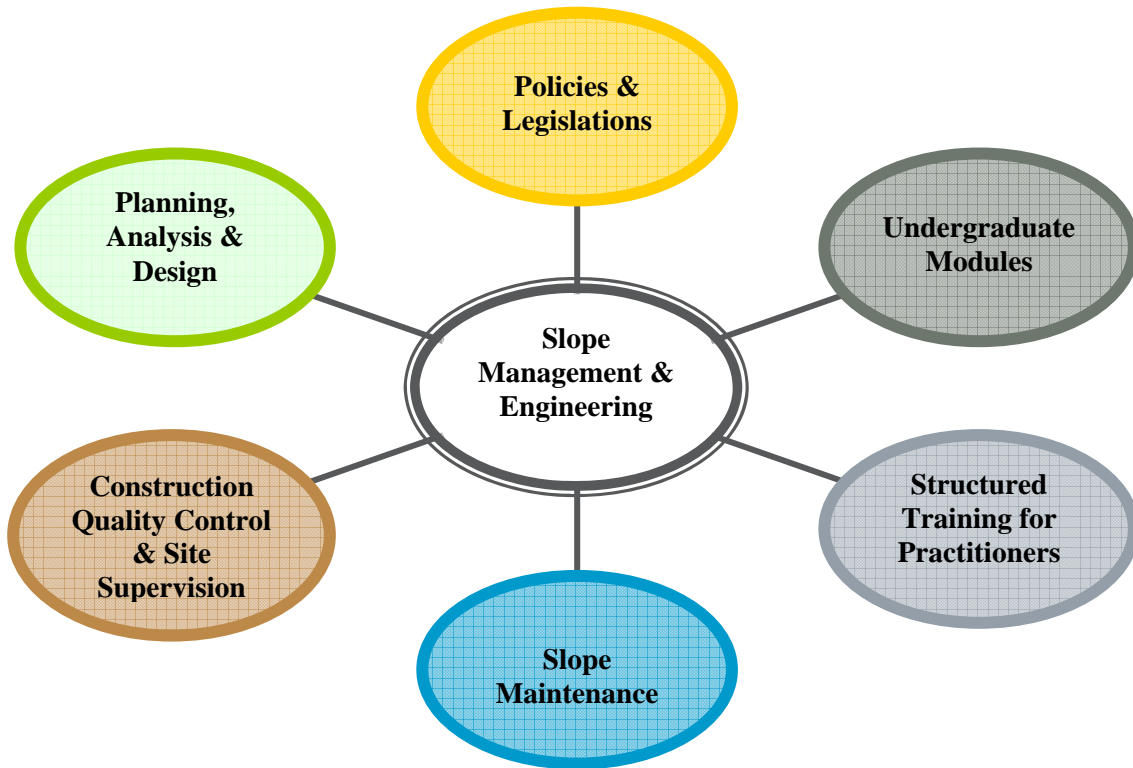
Policies & Legislations

Planning, Analysis & Design

Undergraduate Modules

Slope Management & Engineering

Construction Quality Control & Site Supervision

Structured Training for Practitioners

Slope Maintenance